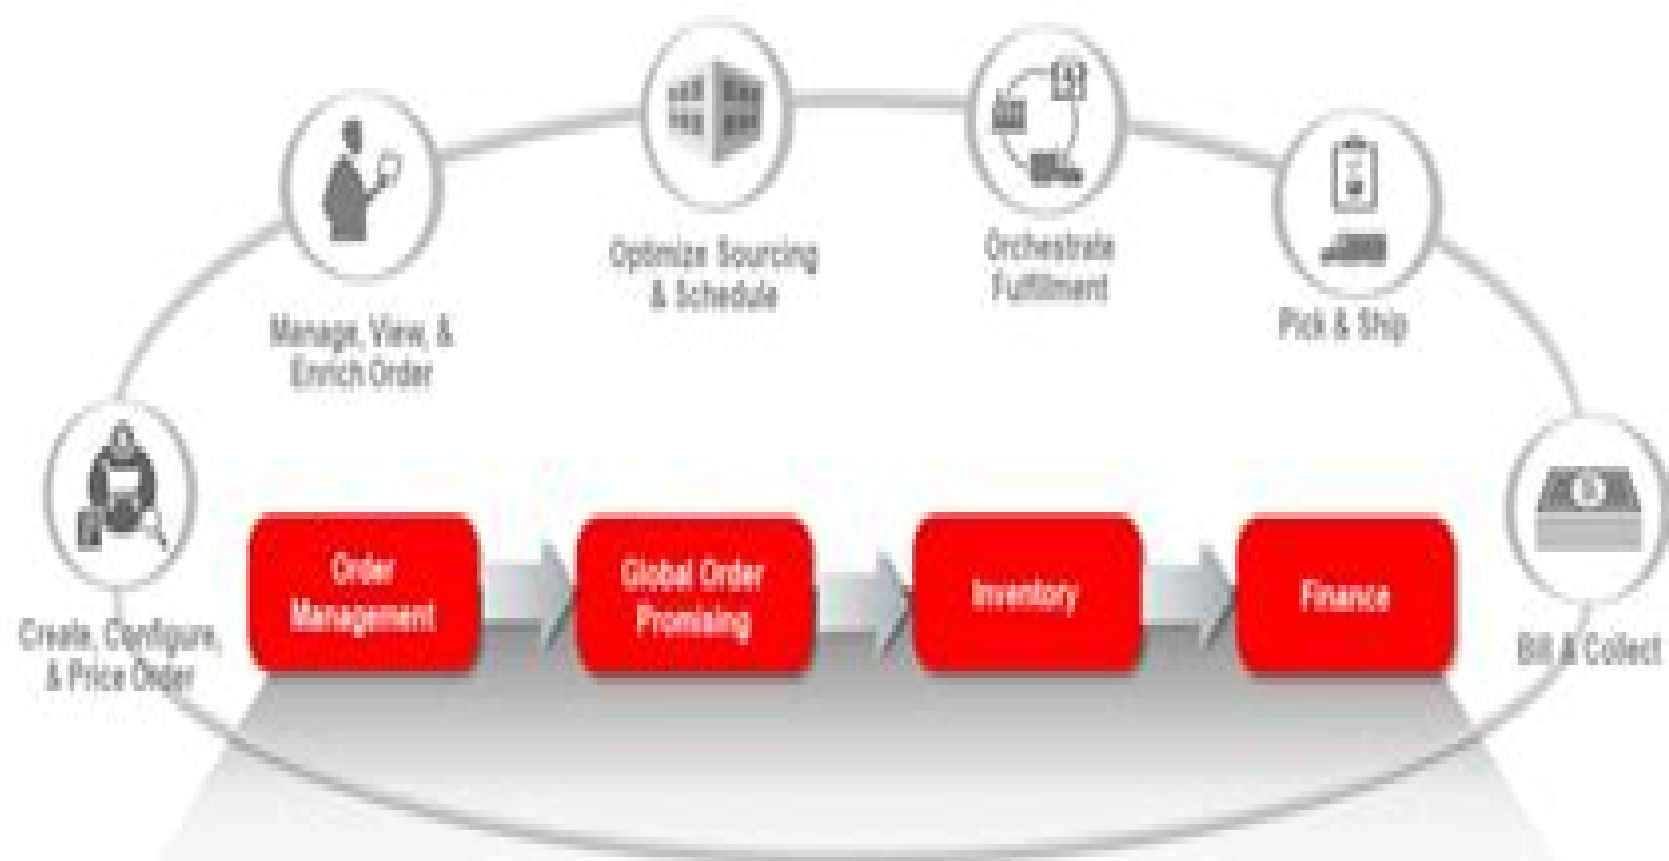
Optimize Sourcing & Schedule

Orchestrate Fulfillment

Manage, View, & Enrich Order

Pick & Ship

Create, Configure, & Price Order

Order Management

Global Order Promising

Inventory

Finance

Bill & Collect